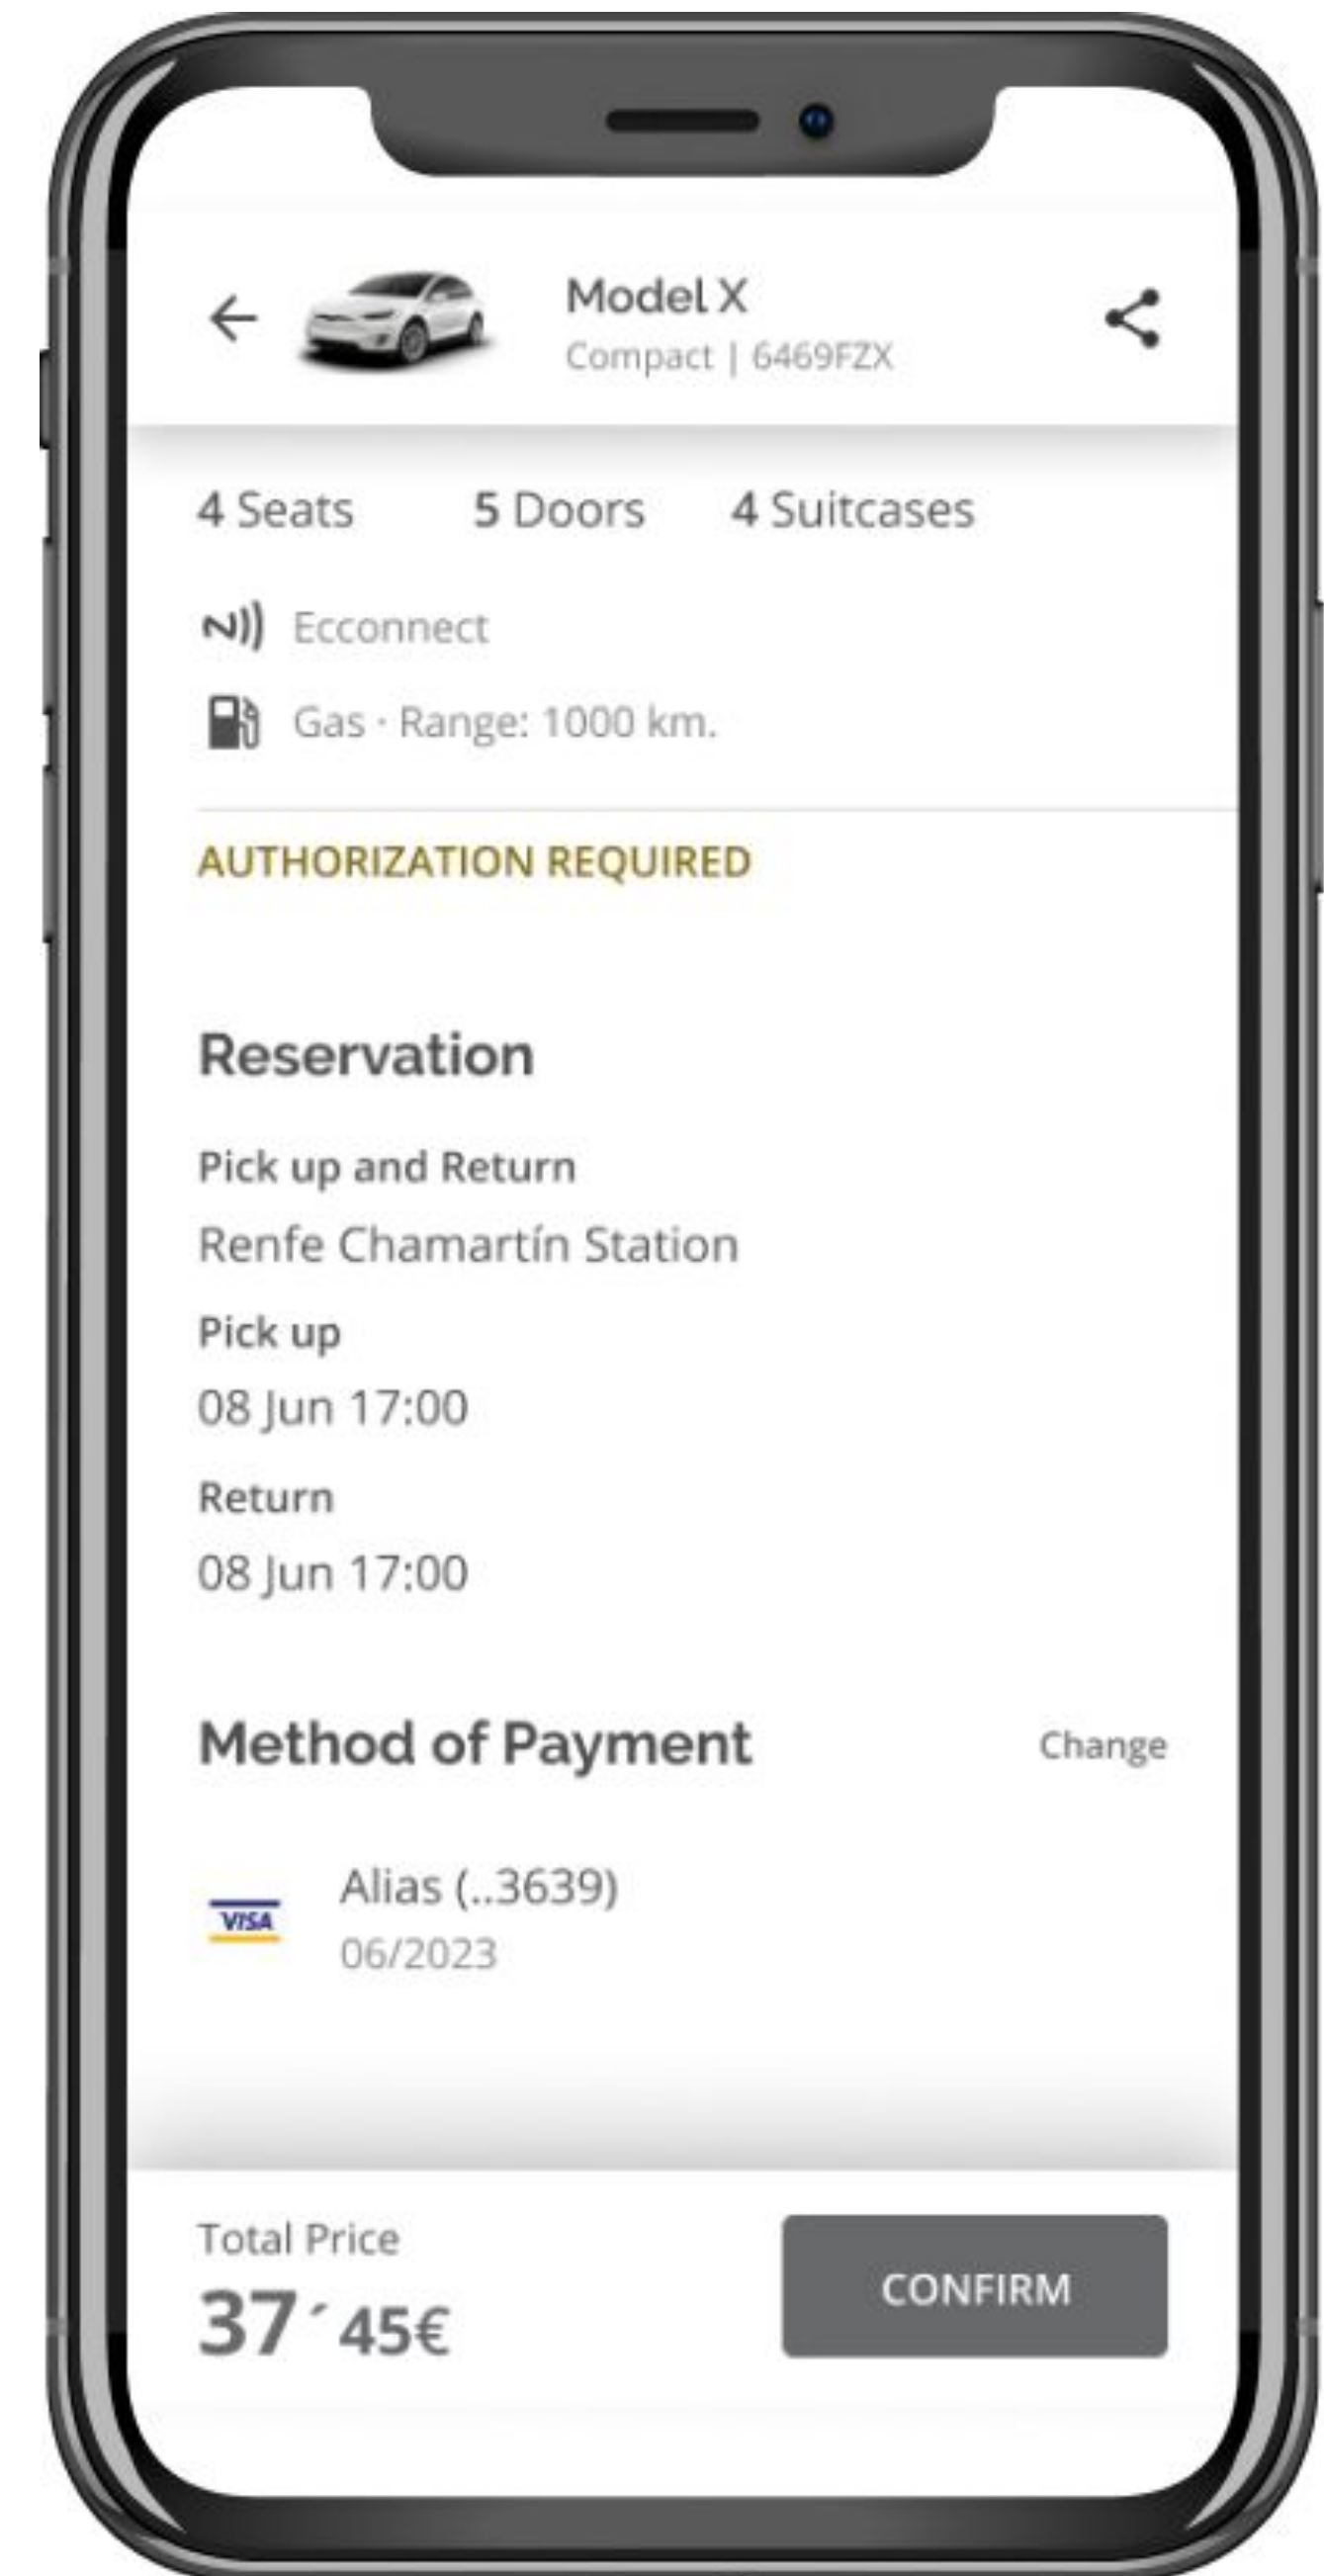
Model X
Compact | 6469FZX

4 Seats 5 Doors 4 Suitcases

Ecconnect

Gas · Range: 1000 km.

AUTHORIZATION REQUIRED

Reservation

Pick up and Return
Renfe Chamartín Station

Pick up
08 Jun 17:00

Return
08 Jun 17:00

Method of Payment Change

VISA
Alias (..3639)
06/2023

Total Price
37´45€

CONFIRM